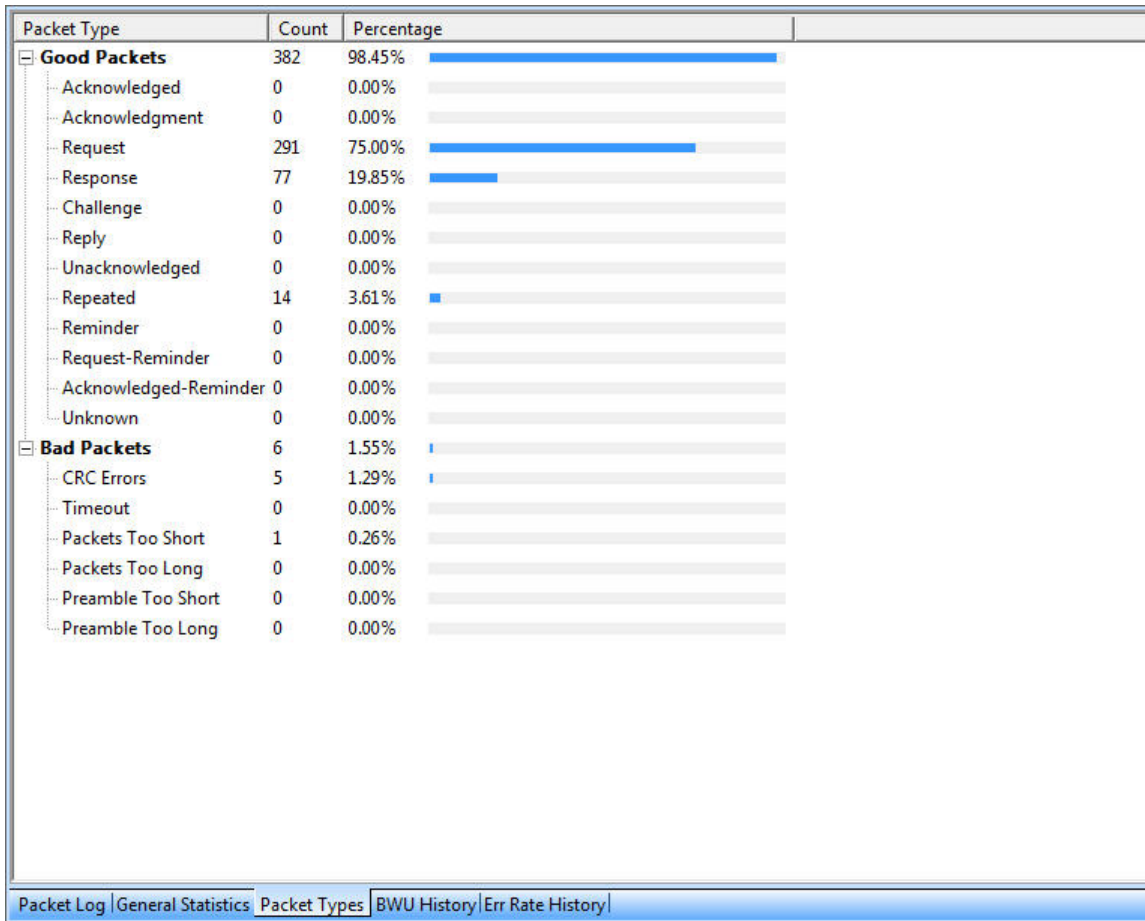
| Packet Type | Count | Percentage |
|---|---|---|
| Good Packets | 382 | 98.45% |
| Acknowledged | 0 | 0.00% |
| Acknowledgment | 0 | 0.00% |
| Request | 291 | 75.00% |
| Response | 77 | 19.85% |
| Challenge | 0 | 0.00% |
| Reply | 0 | 0.00% |
| Unacknowledged | 0 | 0.00% |
| Repeated | 14 | 3.61% |
| Reminder | 0 | 0.00% |
| Request-Reminder | 0 | 0.00% |
| Acknowledged-Reminder | 0 | 0.00% |
| Unknown | 0 | 0.00% |
| Bad Packets | 6 | 1.55% |
| CRC Errors | 5 | 1.29% |
| Timeout | 0 | 0.00% |
| Packets Too Short | 1 | 0.26% |
| Packets Too Long | 0 | 0.00% |
| Preamble Too Short | 0 | 0.00% |
| Preamble Too Long | 0 | 0.00% |

Packet Log | General Statistics | Packet Types | BWU History | Err Rate History